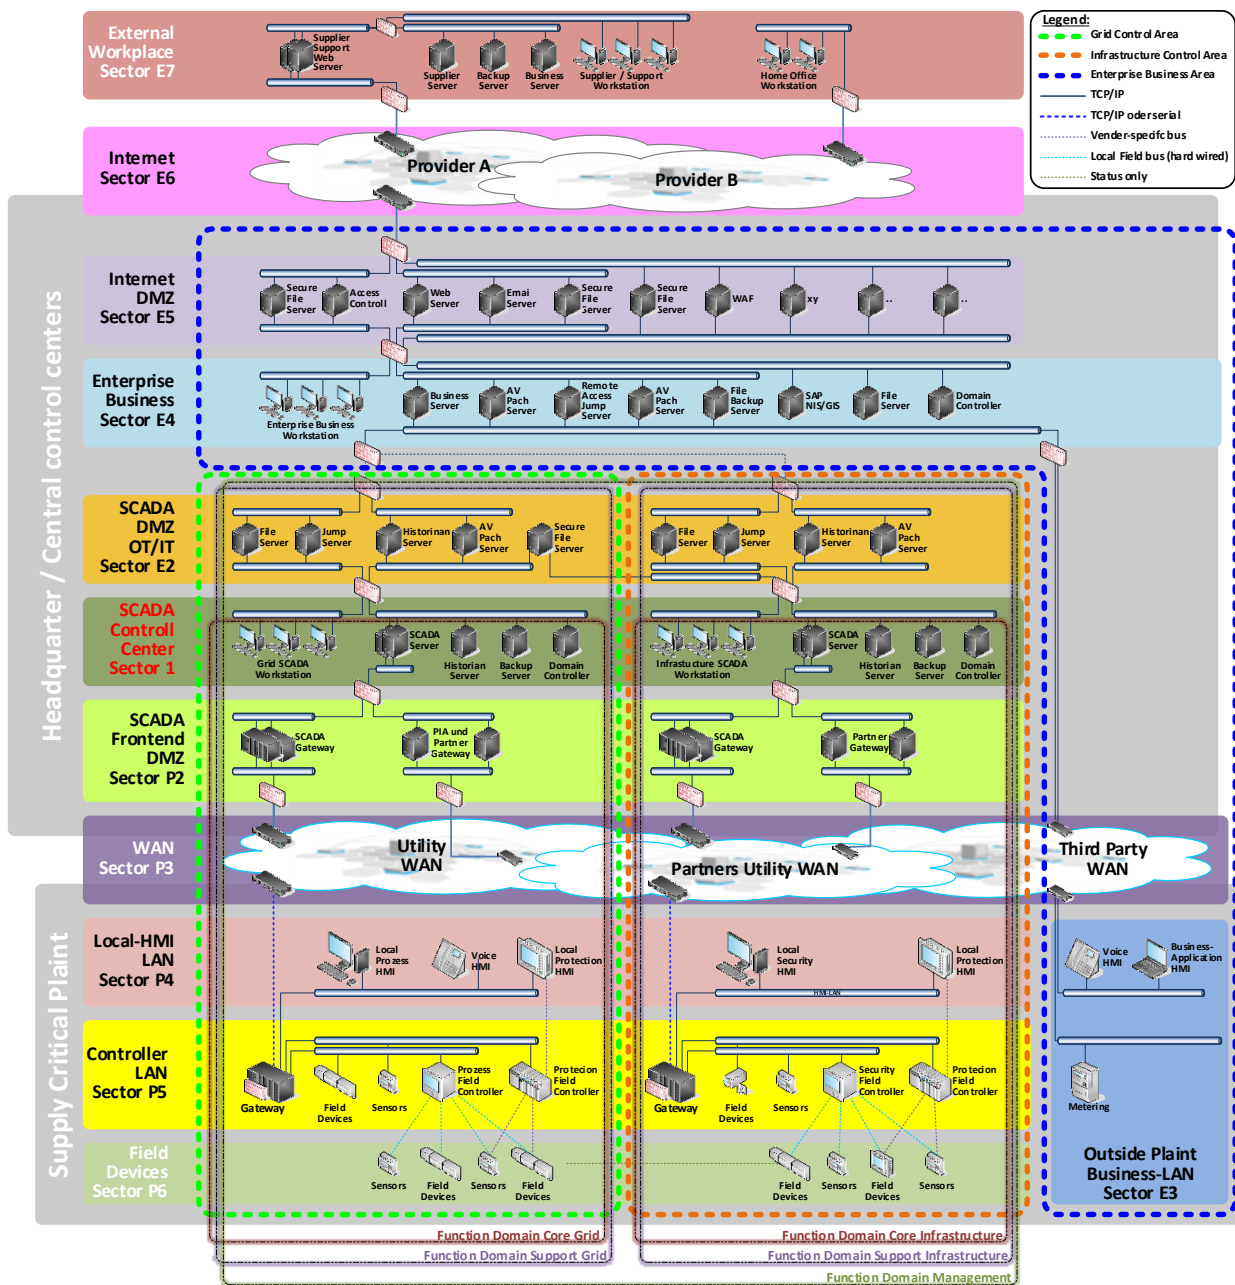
External Workplace Sector E7

Supplier Support Web Server

Supplier Server

Backup Server

Business Server

Supplier / Support Workstation

Home Office Workstation

Legend:
Grid Control Area
Infrastructure Control Area
Enterprise Business Area
TCP/IP
TCP/IP oder serial
Vender-spedfc bus
Local Field bus (hard wired)
Status only

Internet Sector E6

Provider A

Provider B

Headquarter / Central control centers

Internet DMZ Sector E5

Secure File Server

Access Controll

Web Server

Emai Server

Secure File Server

Secure File Server

WAF

xy

..

..

Enterprise Business Sector E4

Enterprise Business Workstation

Business Server

AV Pach Server

Remote Access Jump Server

AV Pach Server

File Backup Server

SAP NIS/GIS

File Server

Domain Controller

SCADA DMZ OT/IT Sector E2

File Server

Jump Server

Historinan Server

AV Pach Server

Secure File Server

File Server

Jump Server

Historinan Server

AV Pach Server

SCADA Controll Center Sector 1

Grid SCADA Workstation

SCADA Server

Historian Server

Backup Server

Domain Controller

Infrastucture SCADA Workstation

SCADA Server

Historian Server

Backup Server

Domain Controller

SCADA Frontend DMZ Sector P2

SCADA Gateway

PIA und Partner Gateway

SCADA Gateway

Partner Gateway

WAN Sector P3

Utility WAN

Partners Utility WAN

Third Party WAN

Supply Critical Plaint

Local-HMI LAN Sector P4

Local Prozess HMI

Voice HMI

Local Protection HMI

Local Security HMI

HMI-LAN

Local Protection HMI

Voice HMI

Business-Application HMI

Controller LAN Sector P5

Gateway

Field Devices

Sensors

Prozess Field Controller

Protecion Field Controller

Gateway

Field Devices

Sensors

Security Field Controller

Protecion Field Controller

Metering

Field Devices Sector P6

Sensors

Field Devices

Sensors

Field Devices

Field Devices

Sensors

Field Devices

Sensors

Outside Plaint Business-LAN Sector E3

Function Domain Core Grid

Function Domain Support Grid

Function Domain Core Infrastructure

Function Domain Support Infrastructure

Function Domain Management